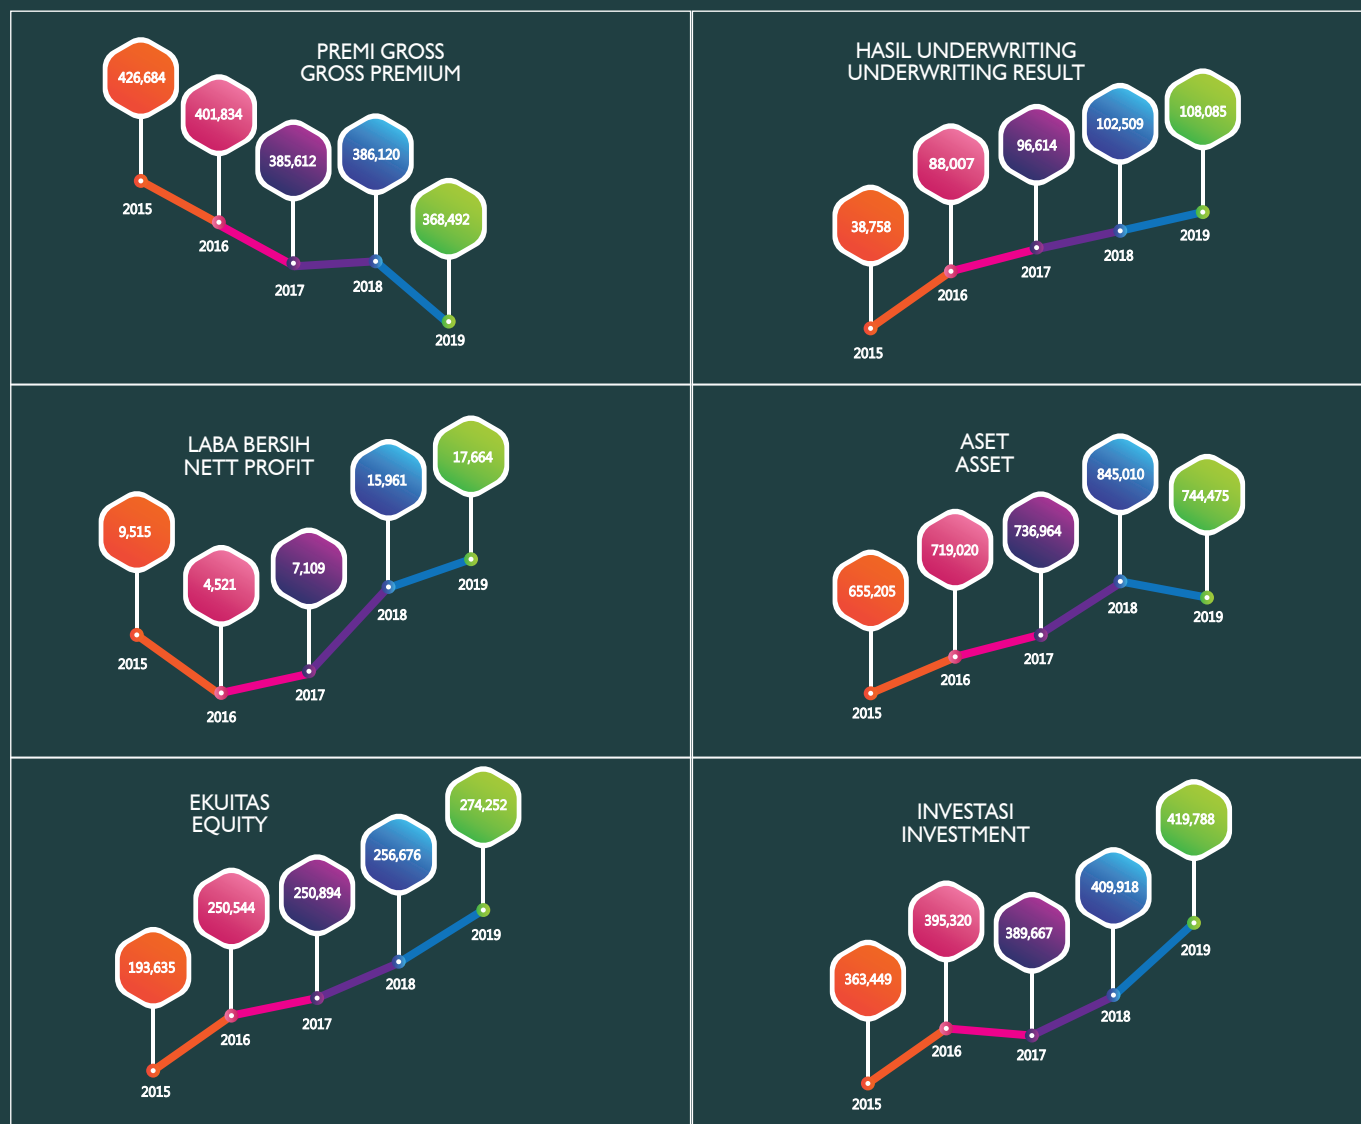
PREMI GROSS
GROSS PREMIUM

426,684
401,834
385,612
386,120
368,492

2015
2016
2017
2018
2019

HASIL UNDERWRITING
UNDERWRITING RESULT

38,758
88,007
96,614
102,509
108,085

2015
2016
2017
2018
2019

LABA BERSIH
NETT PROFIT

9,515
4,521
7,109
15,961
17,664

2015
2016
2017
2018
2019

ASET
ASSET

655,205
719,020
736,964
845,010
744,475

2015
2016
2017
2018
2019

EKUITAS
EQUITY

193,635
250,544
250,894
256,676
274,252

2015
2016
2017
2018
2019

INVESTASI
INVESTMENT

363,449
395,320
389,667
409,918
419,788

2015
2016
2017
2018
2019